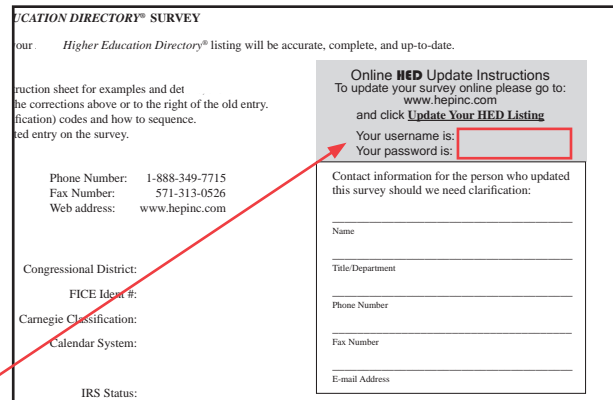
UCATION DIRECTORY® SURVEY

our Higher Education Directory® listing will be accurate, complete, and up-to-date.

ruction sheet for examples and det
he corrections above or to the right of the old entry.
fication) codes and how to sequence.
ted entry on the survey.

Phone Number: 1-888-349-7715
Fax Number: 571-313-0526
Web address: www.hepinc.com

Congressional District:

FICE Ident #:

Carnegie Classification:

Calendar System:

IRS Status:

Online HED Update Instructions
To update your survey online please go to:
www.hepinc.com
and click Update Your HED Listing

Your username is:
Your password is:

Contact information for the person who updated this survey should we need clarification:

Name

Title/Department

Phone Number

Fax Number

E-mail Address